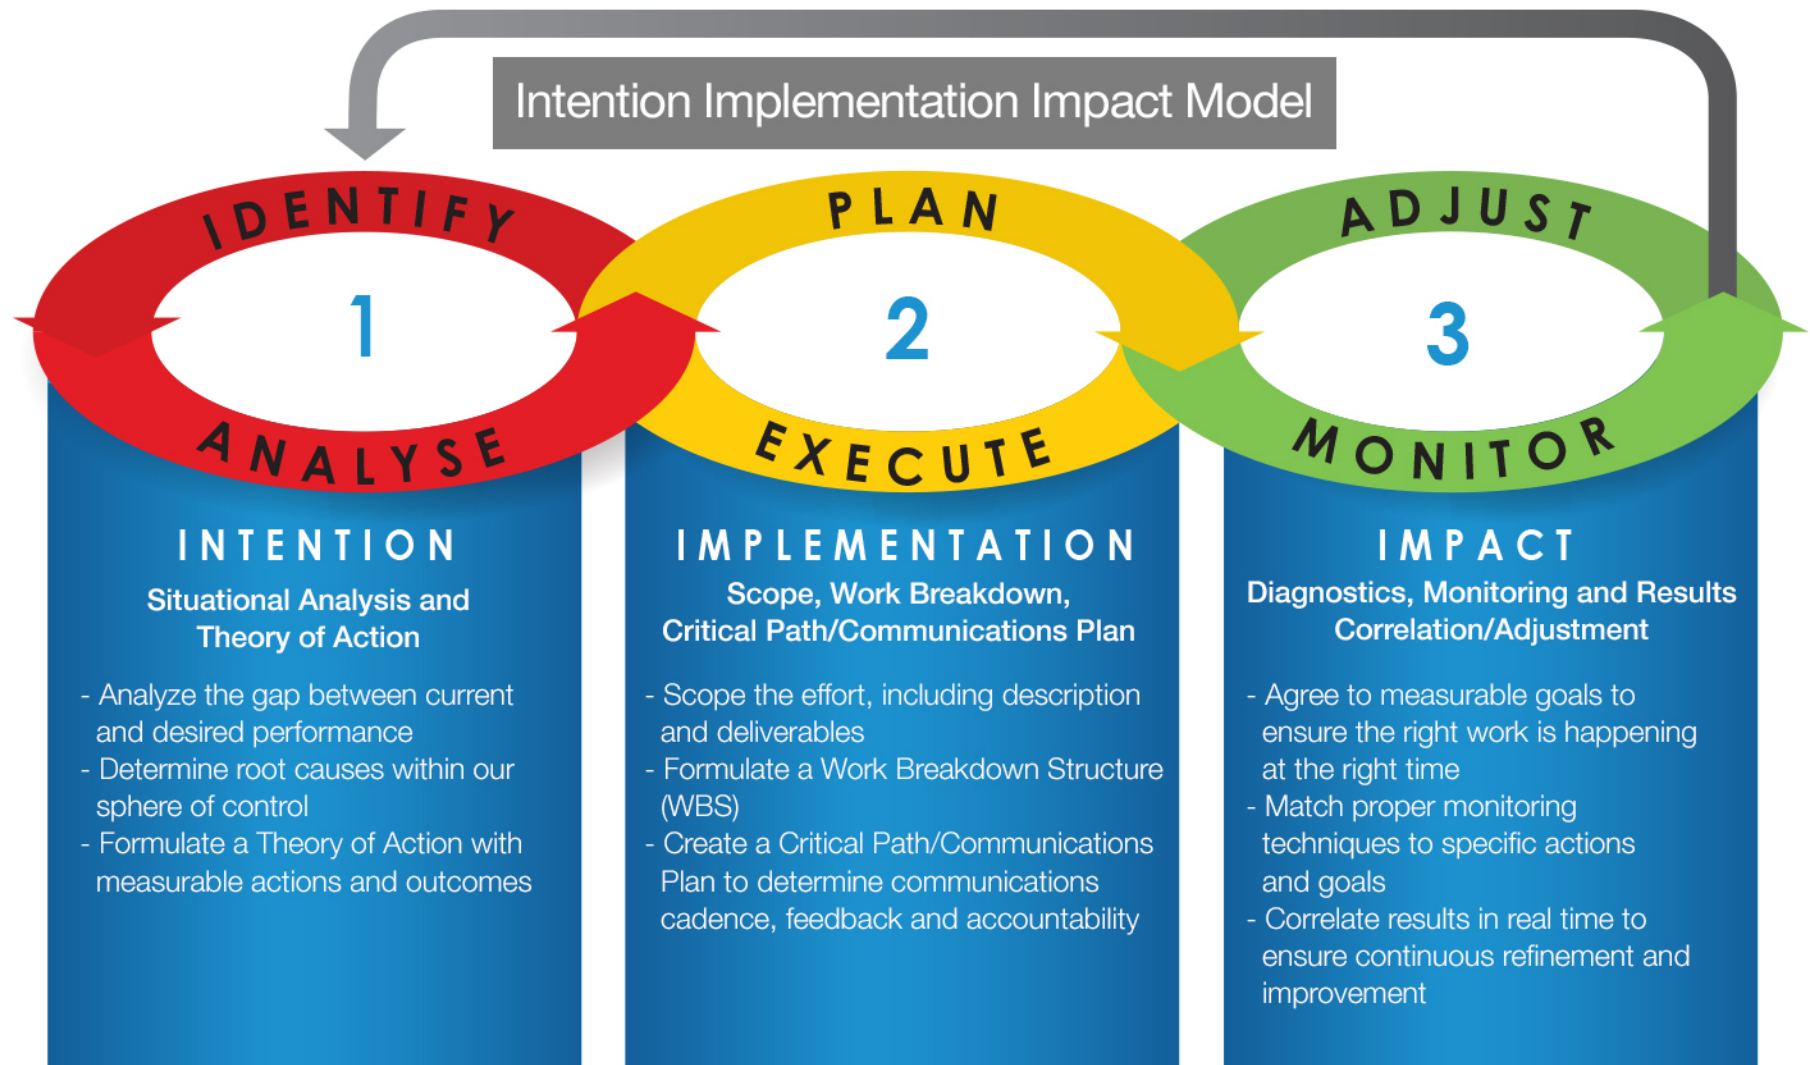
Intention Implementation Impact Model

IDENTIFY
1
ANALYSE

PLAN
2
EXECUTE

ADJUST
3
MONITOR

INTENTION
Situational Analysis and Theory of Action

- Analyze the gap between current and desired performance
- Determine root causes within our sphere of control
- Formulate a Theory of Action with measurable actions and outcomes

IMPLEMENTATION
Scope, Work Breakdown, Critical Path/Communications Plan

- Scope the effort, including description and deliverables
- Formulate a Work Breakdown Structure (WBS)
- Create a Critical Path/Communications Plan to determine communications cadence, feedback and accountability

IMPACT
Diagnostics, Monitoring and Results Correlation/Adjustment

- Agree to measurable goals to ensure the right work is happening at the right time
- Match proper monitoring techniques to specific actions and goals
- Correlate results in real time to ensure continuous refinement and improvement